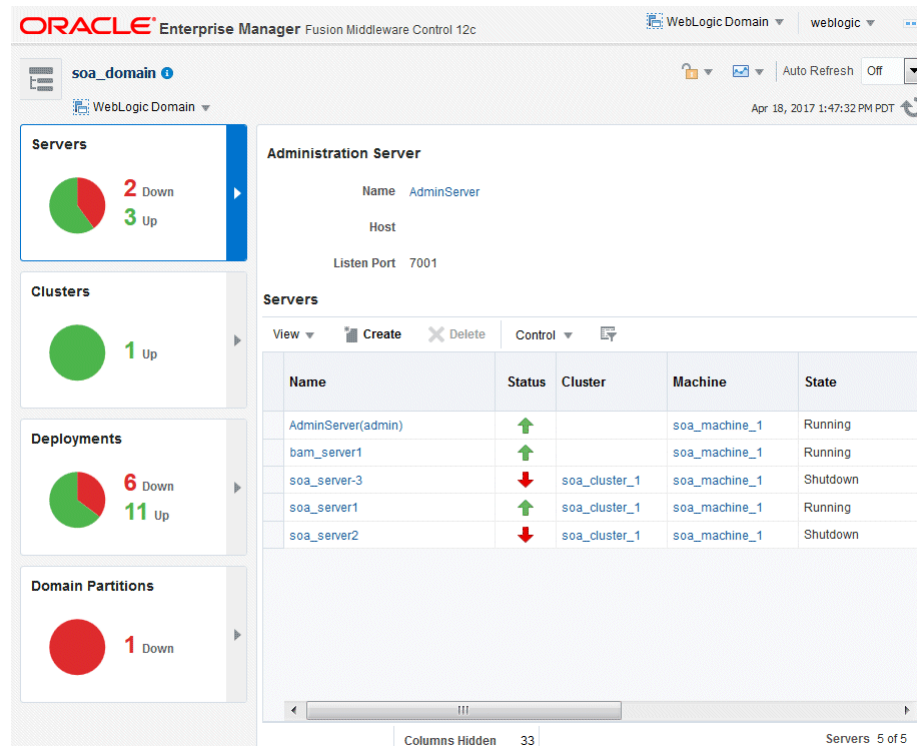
ORACLE Enterprise Manager Fusion Middleware Control 12c

WebLogic Domain ▼ weblogic ▼

soa_domain

WebLogic Domain ▼

Auto Refresh Off

Apr 18, 2017 1:47:32 PM PDT

Servers

2 Down
3 Up

Clusters

1 Up

Deployments

6 Down
11 Up

Domain Partitions

1 Down

Administration Server

Name AdminServer

Host

Listen Port 7001

Servers

View ▼ Create Delete Control ▼

| Name | Status | Cluster | Machine | State |
|---|---|---|---|---|
| AdminServer(admin) | | | soa_machine_1 | Running |
| bam_server1 | | | soa_machine_1 | Running |
| soa_server-3 | | soa_cluster_1 | soa_machine_1 | Shutdown |
| soa_server1 | | soa_cluster_1 | soa_machine_1 | Running |
| soa_server2 | | soa_cluster_1 | soa_machine_1 | Shutdown |

Columns Hidden 33

Servers 5 of 5